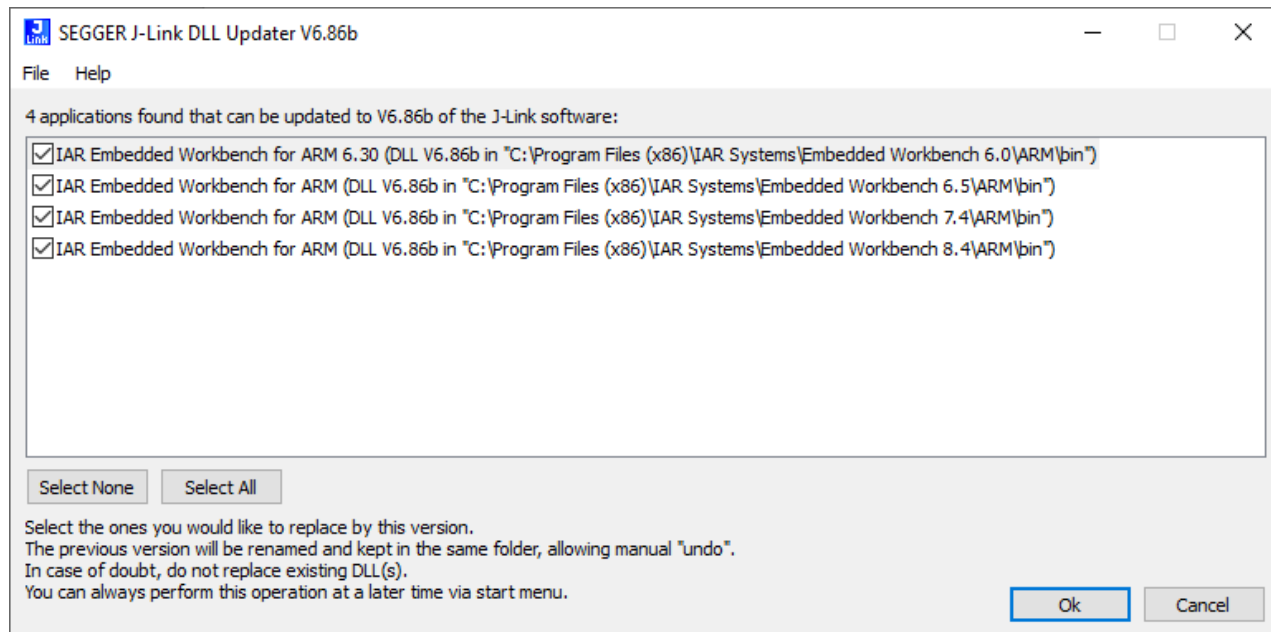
J Link SEGGER J-Link DLL Updater V6.86b

File Help

4 applications found that can be updated to V6.86b of the J-Link software:

IAR Embedded Workbench for ARM 6.30 (DLL V6.86b in "C:\Program Files (x86)\IAR Systems\Embedded Workbench 6.0\ARM\bin")
IAR Embedded Workbench for ARM (DLL V6.86b in "C:\Program Files (x86)\IAR Systems\Embedded Workbench 6.5\ARM\bin")
IAR Embedded Workbench for ARM (DLL V6.86b in "C:\Program Files (x86)\IAR Systems\Embedded Workbench 7.4\ARM\bin")
IAR Embedded Workbench for ARM (DLL V6.86b in "C:\Program Files (x86)\IAR Systems\Embedded Workbench 8.4\ARM\bin")

Select None Select All

Select the ones you would like to replace by this version.
The previous version will be renamed and kept in the same folder, allowing manual "undo".
In case of doubt, do not replace existing DLL(s).
You can always perform this operation at a later time via start menu.

Ok Cancel